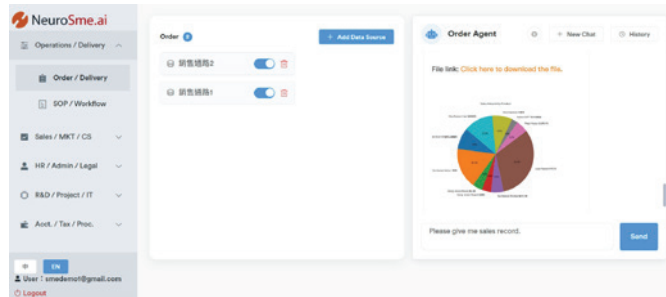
NeuroSme.ai

Operations / Delivery

Order / Delivery

SOP / Workflow

Sales / MKT / CS

HR / Admin / Legal

R&D / Project / IT

Acct. / Tax / Proc.

EN

User : smedemo1@gmail.com

Logout

Order 2

+ Add Data Source

銷售通路2

銷售通路1

Order Agent

+ New Chat

History

File link: Click here to download the file.

Please give me sales record.

Send